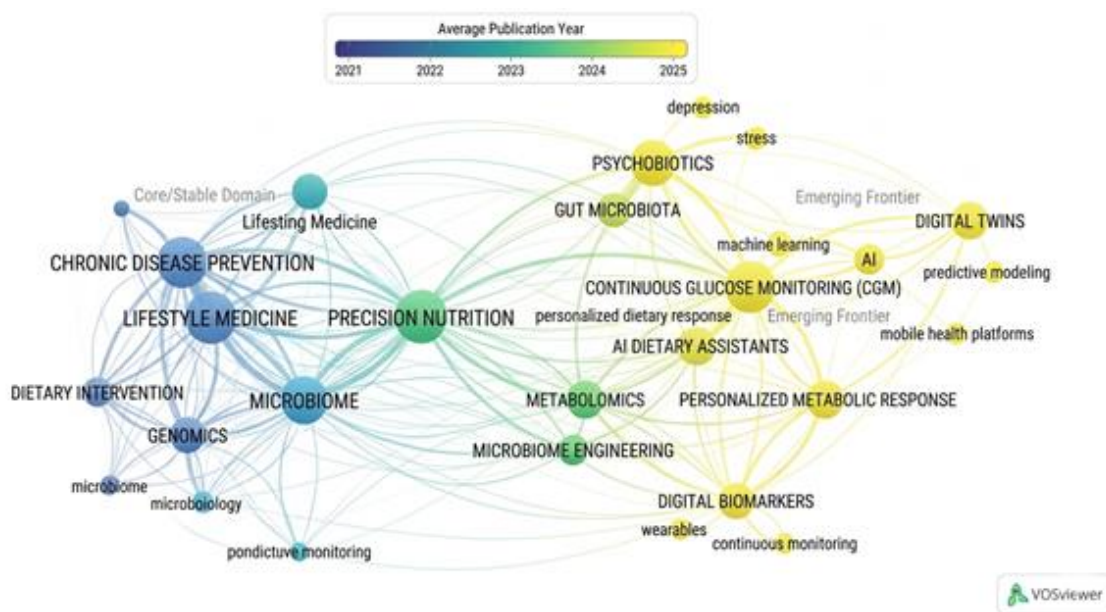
Average Publication Year

2021 2022 2023 2024 2025

depression

stress

PSYCHOBIOTICS

Core/Stable Domain

Emerging Frontier

Lifesting Medicine

GUT MICROBIOTA

DIGITAL TWINS

machine learning

AI

CHRONIC DISEASE PREVENTION

predictive modeling

CONTINUOUS GLUCOSE MONITORING (CGM)

LIFESTYLE MEDICINE

PRECISION NUTRITION

personalized dietary response

Emerging Frontier

mobile health platforms

AI DIETARY ASSISTANTS

DIETARY INTERVENTION

MICROBIOME

METABOLOMICS

PERSONALIZED METABOLIC RESPONSE

GENOMICS

MICROBIOME ENGINEERING

microbiome

microboiology

DIGITAL BIOMARKERS

wearables

continuous monitoring

pondictuve monitoring

VOSviewer